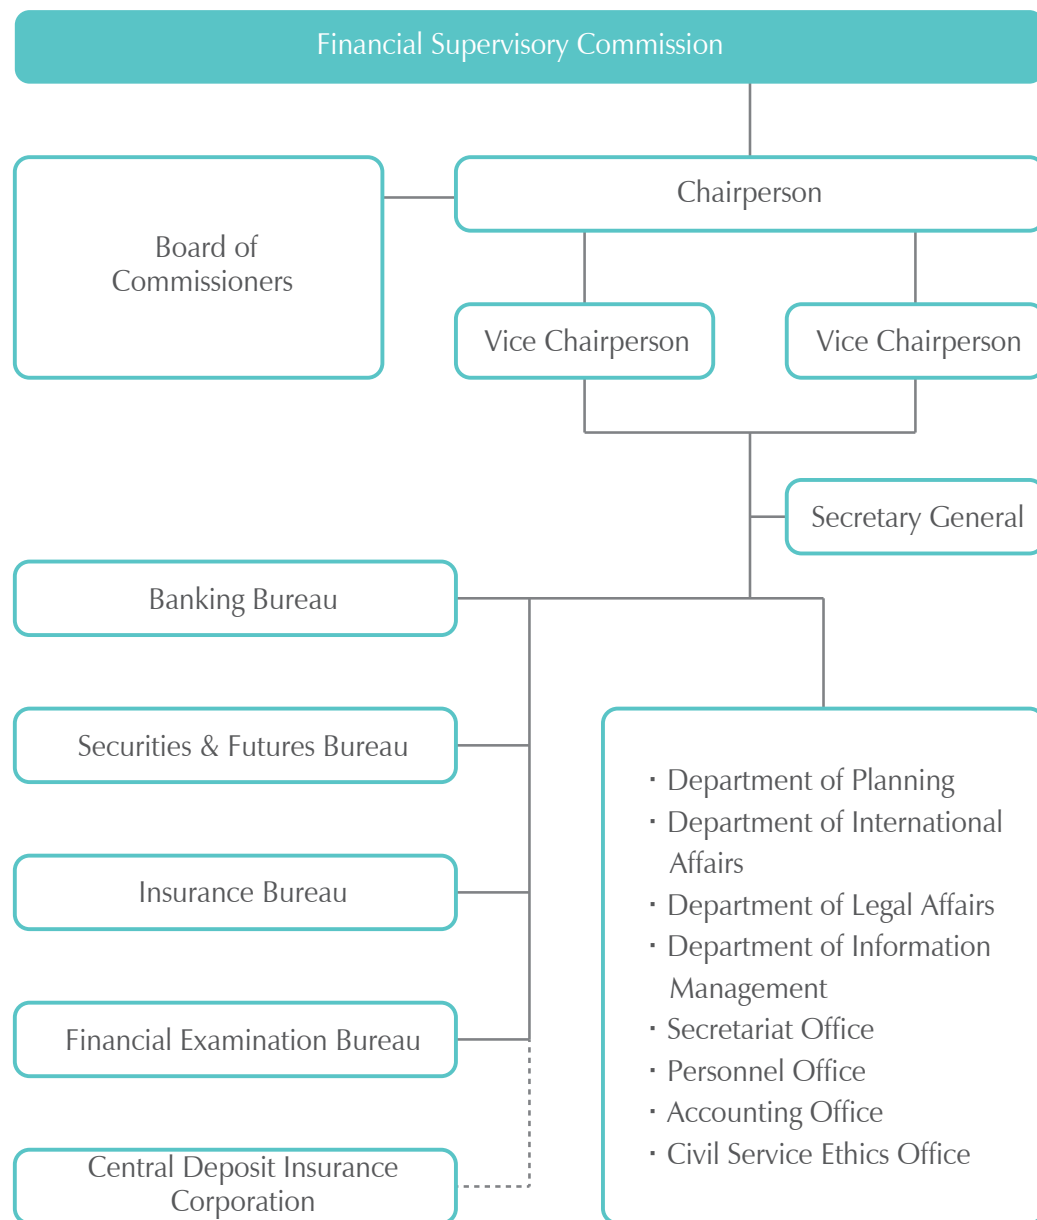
Financial Supervisory Commission

Board of Commissioners

Chairperson

Vice Chairperson

Vice Chairperson

Secretary General

Banking Bureau

Securities & Futures Bureau

Insurance Bureau

Financial Examination Bureau

Central Deposit Insurance Corporation

・Department of Planning
・Department of International Affairs
・Department of Legal Affairs
・Department of Information Management
・Secretariat Office
・Personnel Office
・Accounting Office
・Civil Service Ethics Office